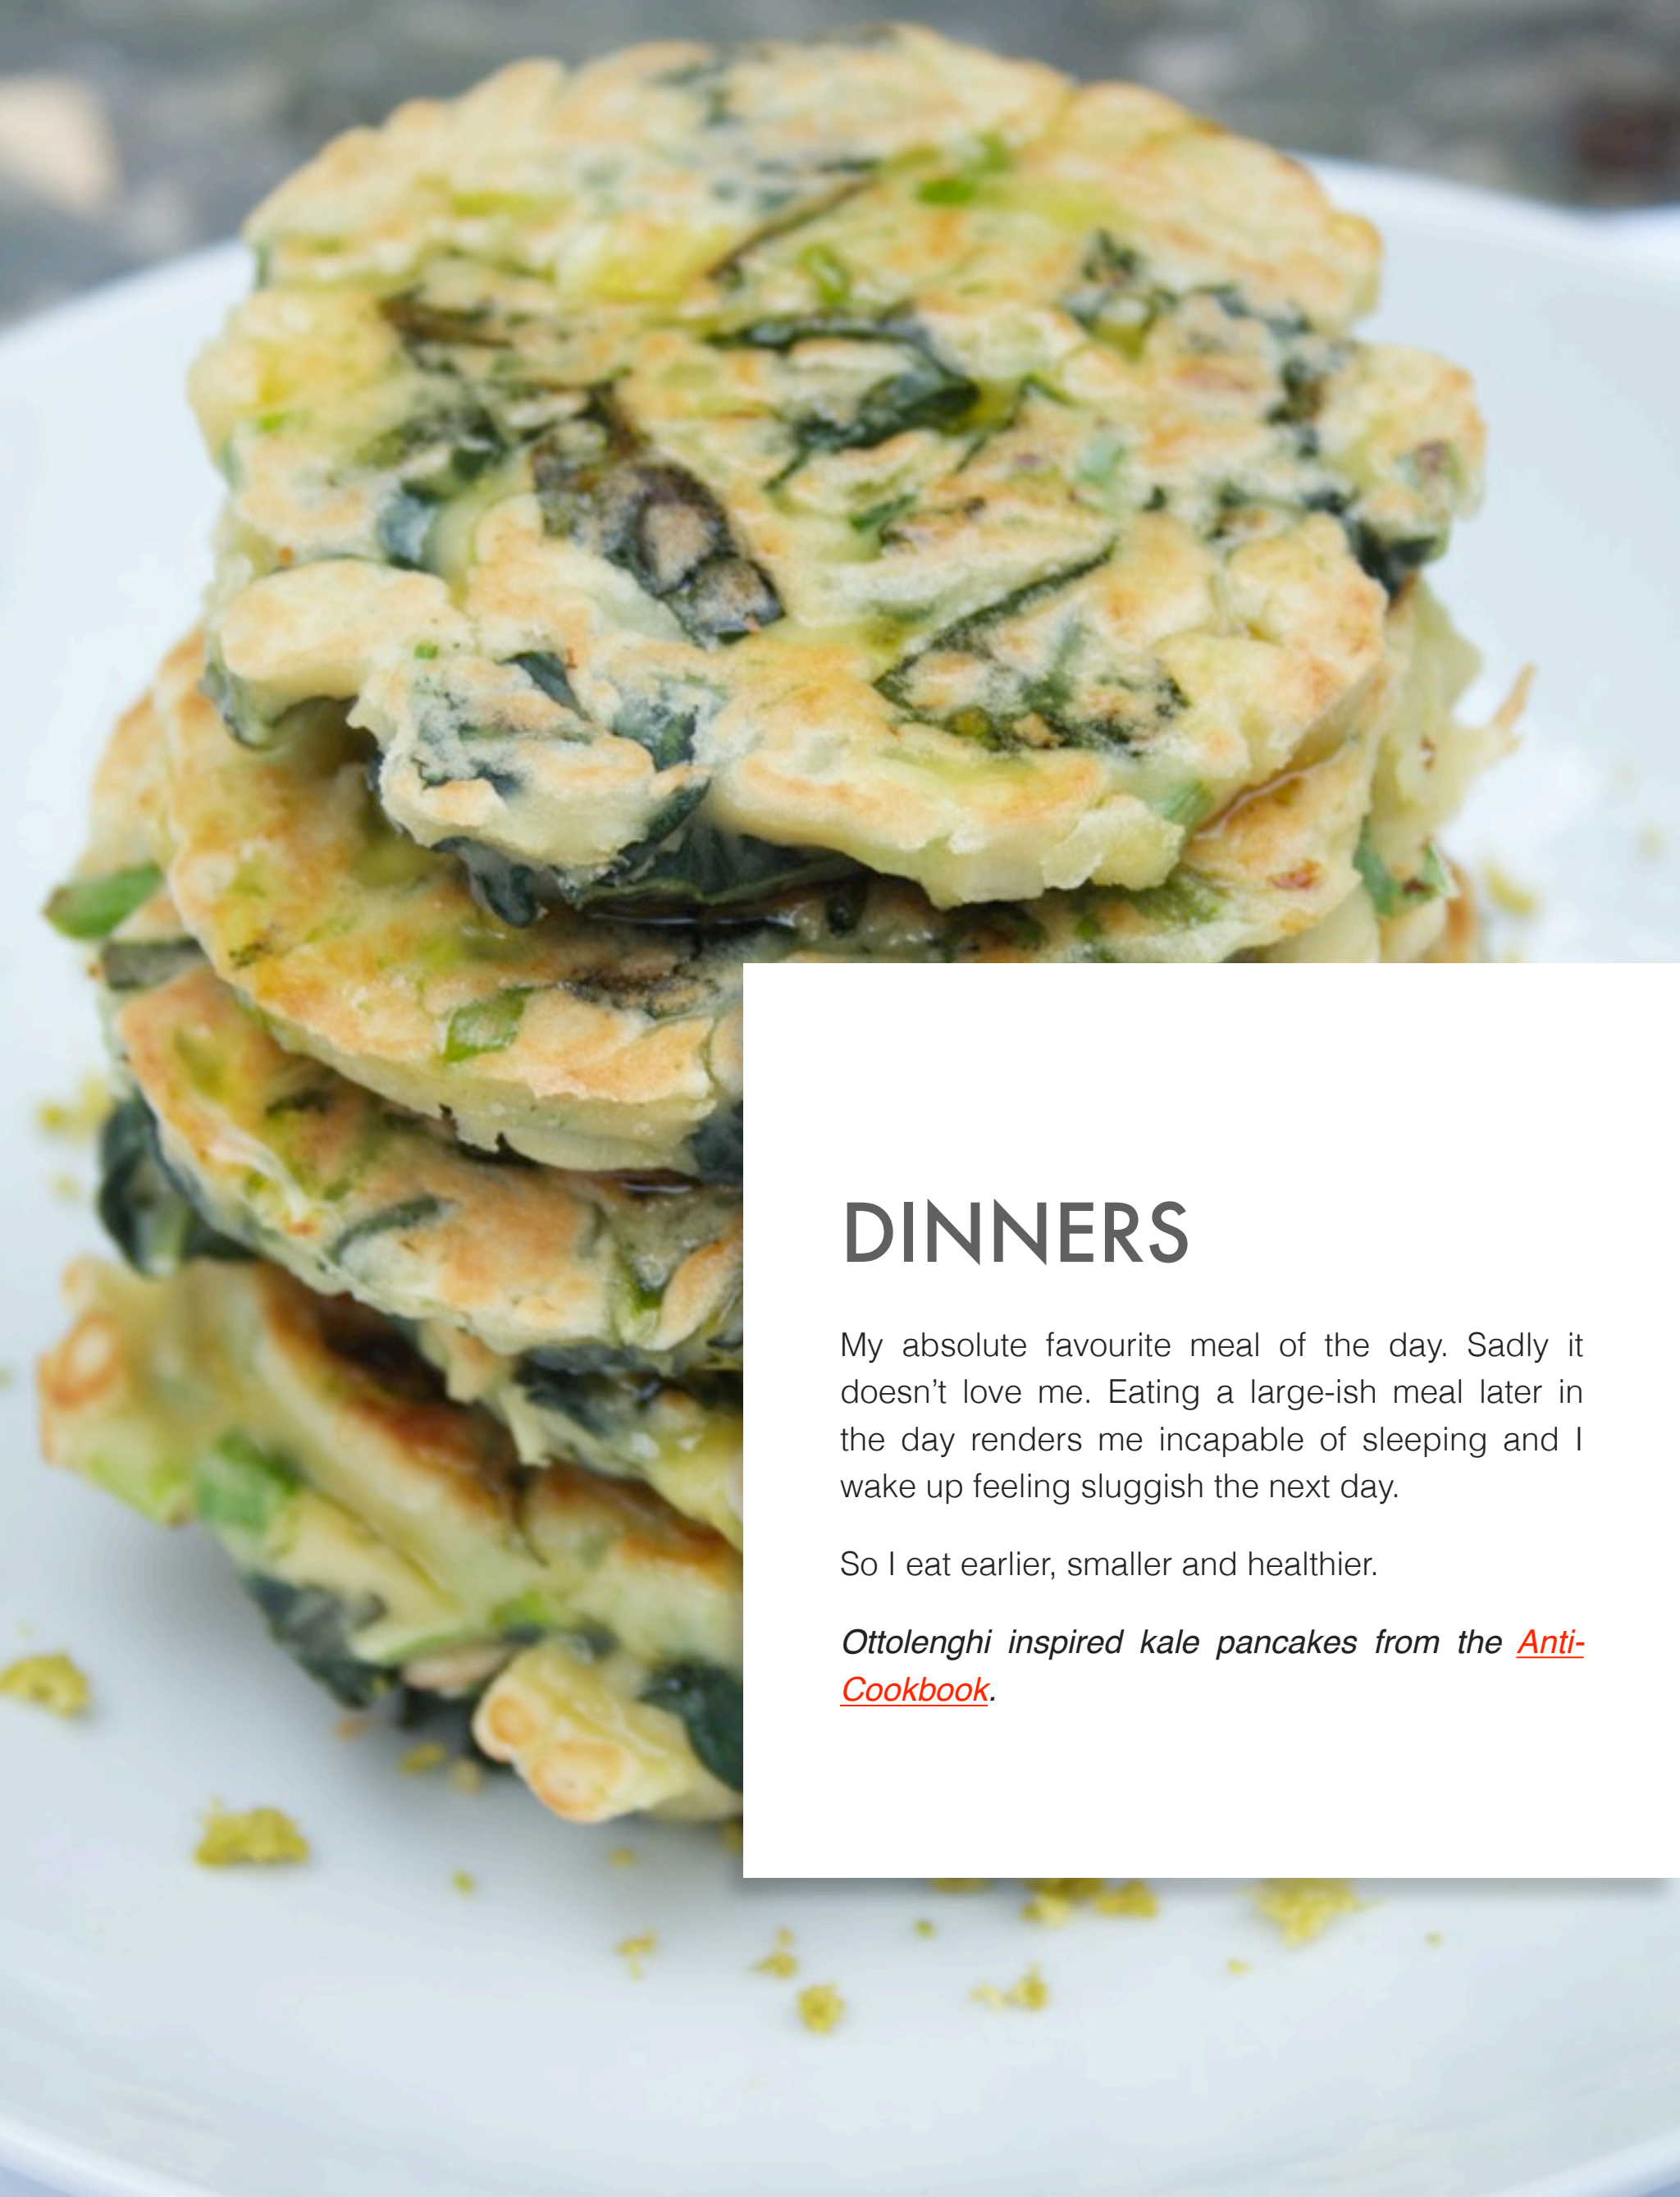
DINNERS

My absolute favourite meal of the day. Sadly it doesn't love me. Eating a large-ish meal later in the day renders me incapable of sleeping and I wake up feeling sluggish the next day.

So I eat earlier, smaller and healthier.

*Ottolenghi inspired kale pancakes from the Anti-Cookbook.*